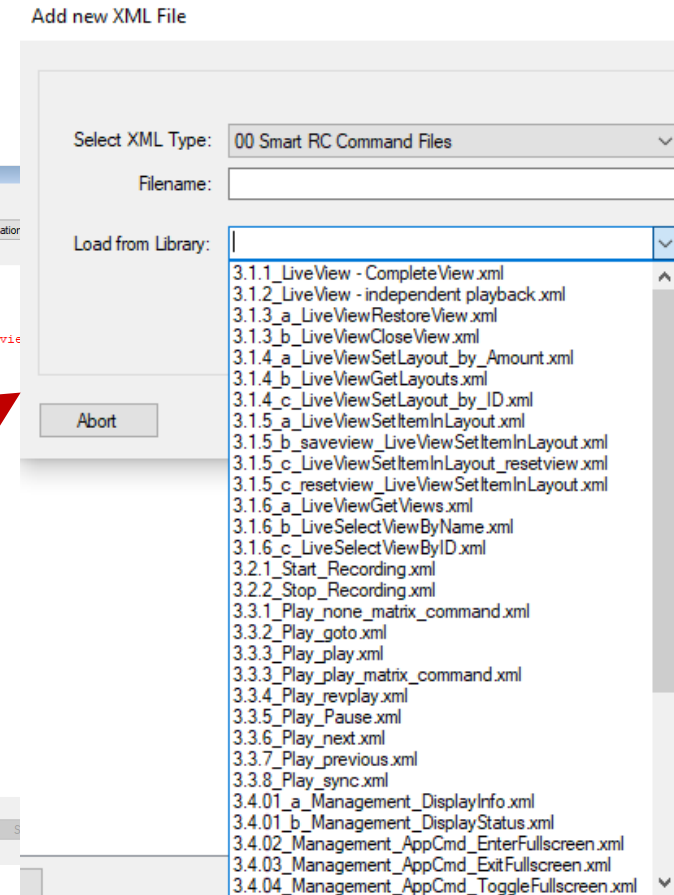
Add new XML File

Select XML Type: 00 Smart RC Command Files

Filename:

Load from Library:

Abort

3.1.1_LiveView - CompleteView.xml
3.1.2_LiveView - independent playback.xml
3.1.3_a_LiveViewRestoreView.xml
3.1.3_b_LiveViewCloseView.xml
3.1.4_a_LiveViewSetLayout_by_Amount.xml
3.1.4_b_LiveViewGetLayouts.xml
3.1.4_c_LiveViewSetLayout_by_ID.xml
3.1.5_a_LiveViewSetItemInLayout.xml
3.1.5_b_saveview_LiveViewSetItemInLayout.xml
3.1.5_c_LiveViewSetItemInLayout_resetview.xml
3.1.5_c_resetview_LiveViewSetItemInLayout.xml
3.1.6_a_LiveViewGetViews.xml
3.1.6_b_LiveSelectViewByName.xml
3.1.6_c_LiveSelectViewByID.xml
3.2.1_Start_Recording.xml
3.2.2_Stop_Recording.xml
3.3.1_Play_none_matrix_command.xml
3.3.2_Play_goto.xml
3.3.3_Play_play.xml
3.3.3_Play_play_matrix_command.xml
3.3.4_Play_revplay.xml
3.3.5_Play_Pause.xml
3.3.6_Play_next.xml
3.3.7_Play_previous.xml
3.3.8_Play_sync.xml
3.4.01_a_Management_DisplayInfo.xml
3.4.01_b_Management_DisplayStatus.xml
3.4.02_Management_AppCmd_EnterFullscreen.xml
3.4.03_Management_AppCmd_ExitFullscreen.xml
3.4.04_Management_AppCmd_ToggleFullscreen.xml